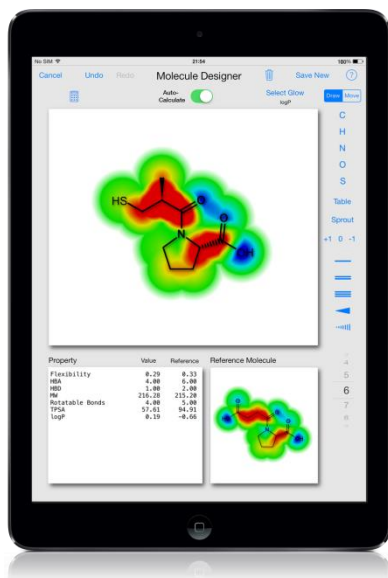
No SIM 21:54 100%

Cancel Undo Redo Molecule Designer Save New ?

Auto-Calculate

Select Glow
logP

Draw Move

C
H
N
O
S
Table
Sprout
+1 0 -1

HS
N
O
O
OH

Property Value Reference

| Property | Value | Reference |
|---|---|---|
| Flexibility | 0.29 | 0.33 |
| HBA | 4.00 | 6.00 |
| HBD | 1.00 | 2.00 |
| MW | 216.28 | 215.20 |
| Rotatable Bonds | 4.00 | 5.00 |
| TPSA | 57.61 | 94.91 |
| logP | 0.19 | -0.66 |

Reference Molecule

4
5
6
7
8